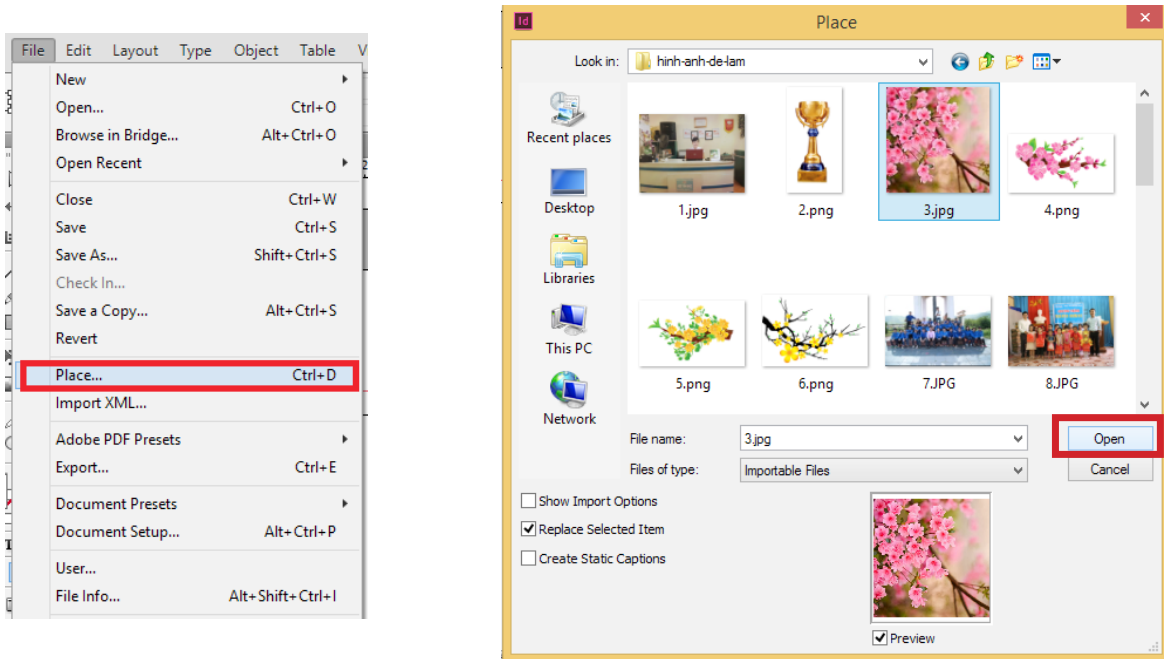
File Edit Layout Type Object Table V

New
Open... Ctrl+O
Browse in Bridge... Alt+Ctrl+O
Open Recent
Close Ctrl+W
Save Ctrl+S
Save As... Shift+Ctrl+S
Check In...
Save a Copy... Alt+Ctrl+S
Revert
Place... Ctrl+D
Import XML...
Adobe PDF Presets
Export... Ctrl+E
Document Presets
Document Setup... Alt+Ctrl+P
User...
File Info... Alt+Shift+Ctrl+I

Id Place

Look in: hinh-anh-de-lam

Recent places
Desktop
Libraries
This PC
Network

1.jpg
2.png
3.jpg
4.png
5.png
6.png
7.JPG
8.JPG

File name: 3.jpg
Files of type: Importable Files
Open
Cancel

Show Import Options
Replace Selected Item
Create Static Captions

Preview